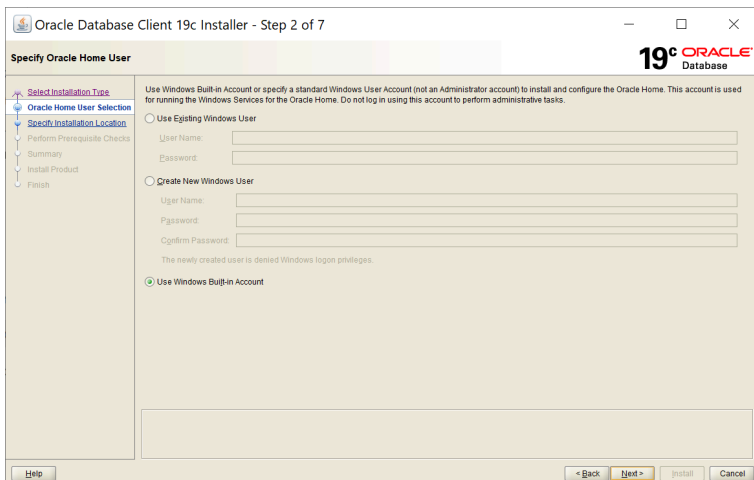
Oracle Database Client 19c Installer - Step 2 of 7

Specify Oracle Home User

19c ORACLE Database

Select Installation Type
Oracle Home User Selection
Specify Installation Location
Perform Prerequisite Checks
Summary
Install Product
Finish

Use Windows Built-in Account or specify a standard Windows User Account (not an Administrator account) to install and configure the Oracle Home. This account is used for running the Windows Services for the Oracle Home. Do not log in using this account to perform administrative tasks.

Use Existing Windows User

User Name:

Password:

Create New Windows User

User Name:

Password:

Confirm Password:

The newly created user is denied Windows logon privileges.

Use Windows Built-in Account

Help

< Back

Next >

Install

Cancel